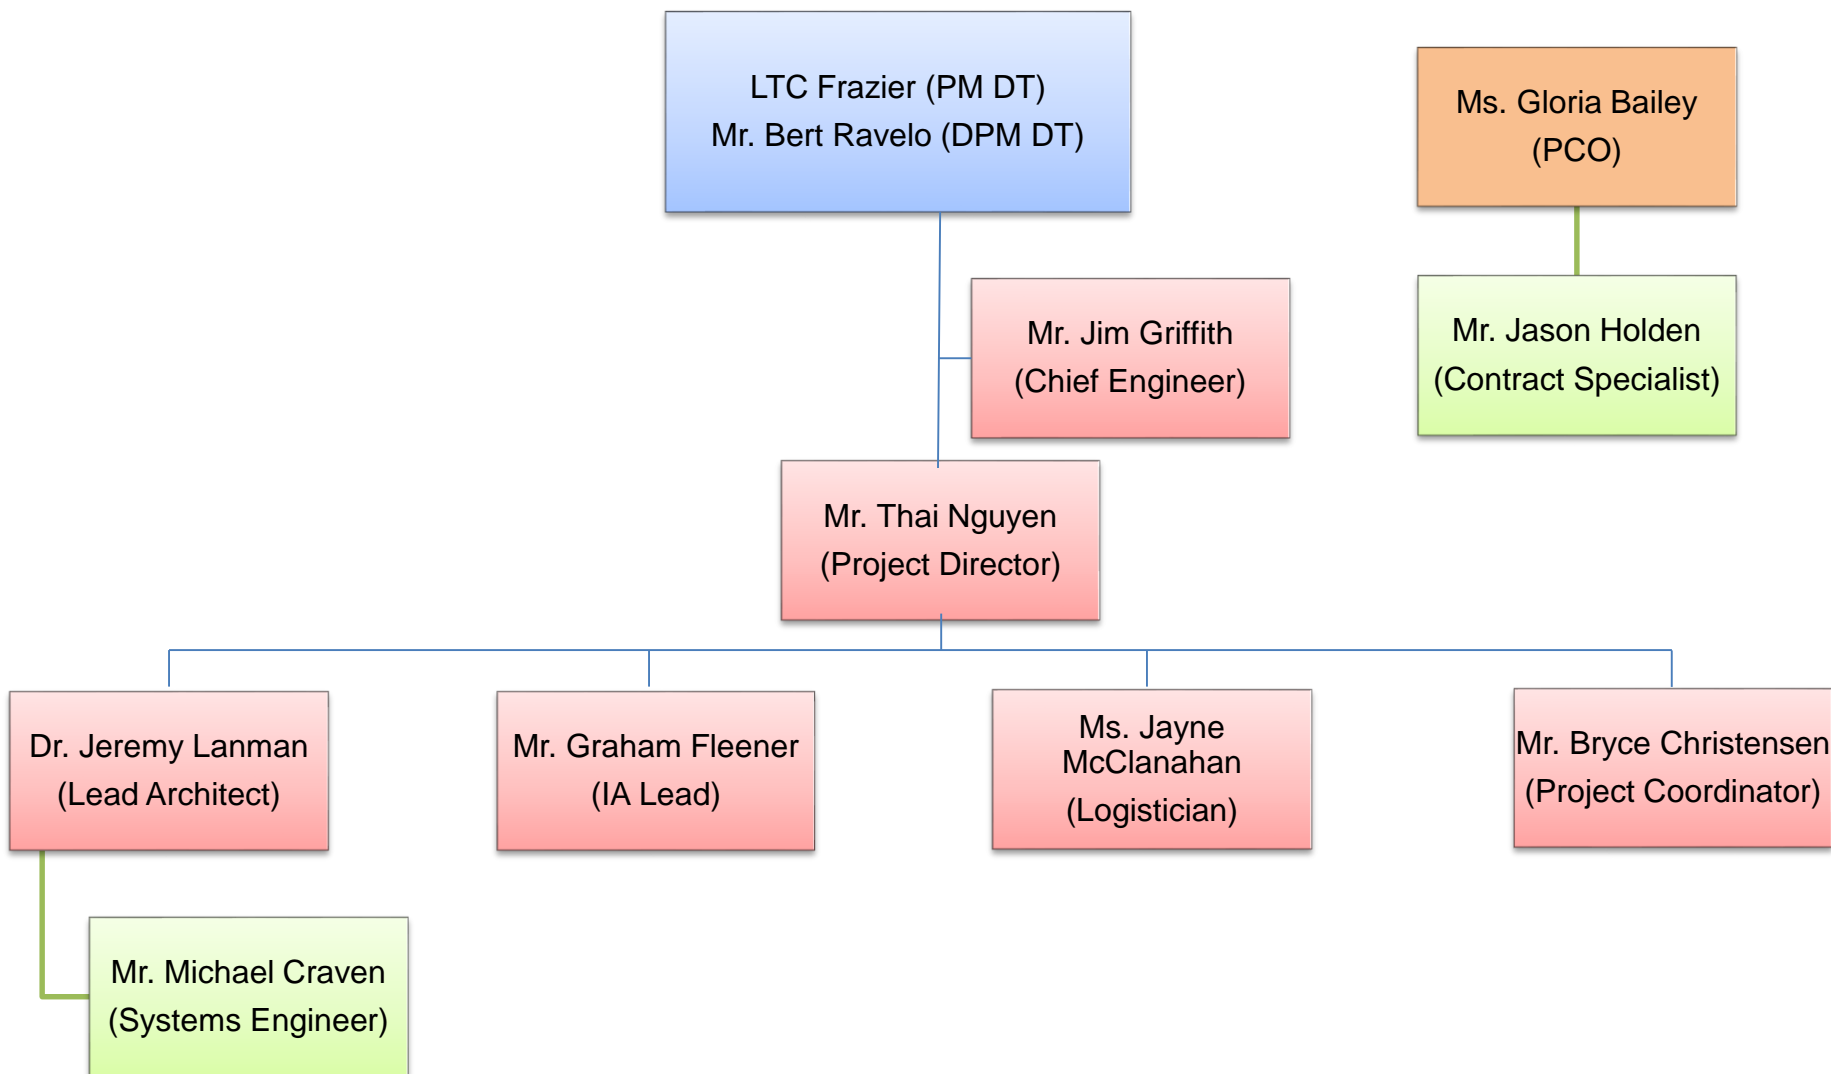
LTC Frazier (PM DT)
Mr. Bert Ravelo (DPM DT)

Ms. Gloria Bailey
(PCO)

Mr. Jim Griffith
(Chief Engineer)

Mr. Jason Holden
(Contract Specialist)

Mr. Thai Nguyen
(Project Director)

Dr. Jeremy Lanman
(Lead Architect)

Mr. Graham Fleener
(IA Lead)

Ms. Jayne McClanahan
(Logistician)

Mr. Bryce Christensen
(Project Coordinator)

Mr. Michael Craven
(Systems Engineer)